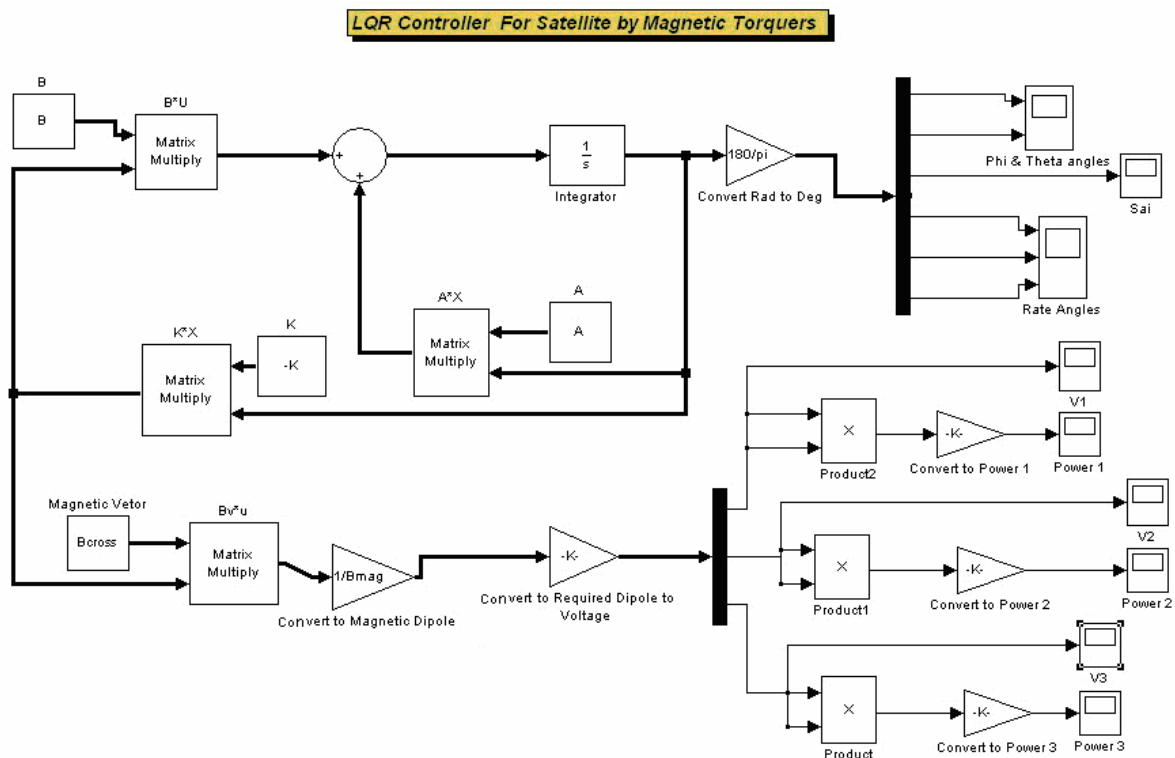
LQR Controller For Satellite by Magnetic Torquers

B
B
B*U
Matrix Multiply
+
+
$\frac{1}{s}$
Integrator
180/pi
Convert Rad to Deg
Phi & Theta angles
Sai
Rate Angles

A
A
A*X
Matrix Multiply
K
-K
K*X
Matrix Multiply

V1
X
Product2
-K-
Convert to Power 1
Power 1

Magnetic Vetor
Bcross
Bv*u
Matrix Multiply
1/Bmag
Convert to Magnetic Dipole
-K-
Convert to Required Dipole to Voltage

V2
X
Product1
-K-
Convert to Power 2
Power 2

V3
X
Product
-K-
Convert to Power 3
Power 3